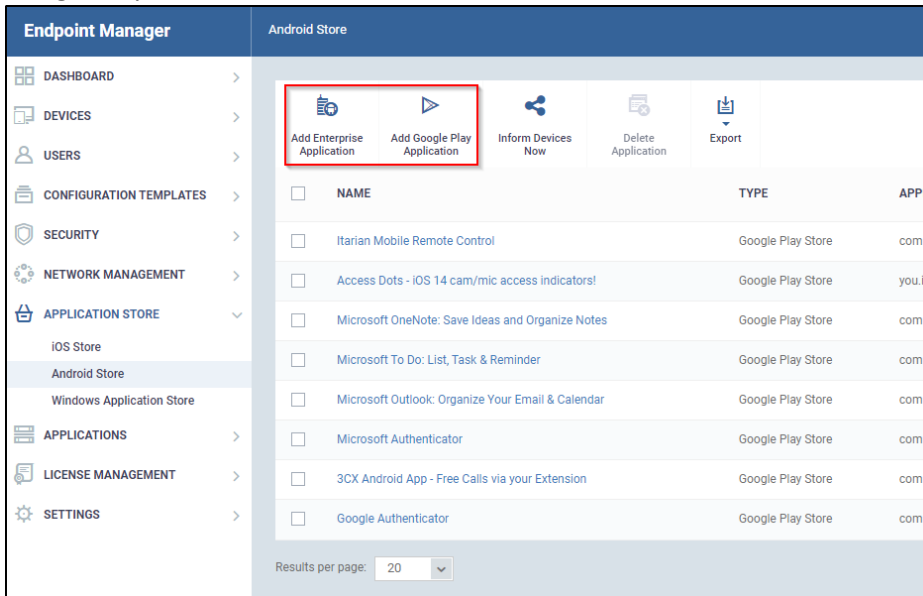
Endpoint Manager

DASHBOARD
DEVICES
USERS
CONFIGURATION TEMPLATES
SECURITY
NETWORK MANAGEMENT
APPLICATION STORE
iOS Store
Android Store
Windows Application Store
APPLICATIONS
LICENSE MANAGEMENT
SETTINGS

Android Store

Add Enterprise Application
Add Google Play Application
Inform Devices Now
Delete Application
Export

| NAME | TYPE | APP |
|---|---|---|
| Itarian Mobile Remote Control | Google Play Store | com |
| Access Dots - iOS 14 cam/mic access indicators! | Google Play Store | you.l |
| Microsoft OneNote: Save Ideas and Organize Notes | Google Play Store | com |
| Microsoft To Do: List, Task & Reminder | Google Play Store | com |
| Microsoft Outlook: Organize Your Email & Calendar | Google Play Store | com |
| Microsoft Authenticator | Google Play Store | com |
| 3CX Android App - Free Calls via your Extension | Google Play Store | com |
| Google Authenticator | Google Play Store | com |

Results per page: 20